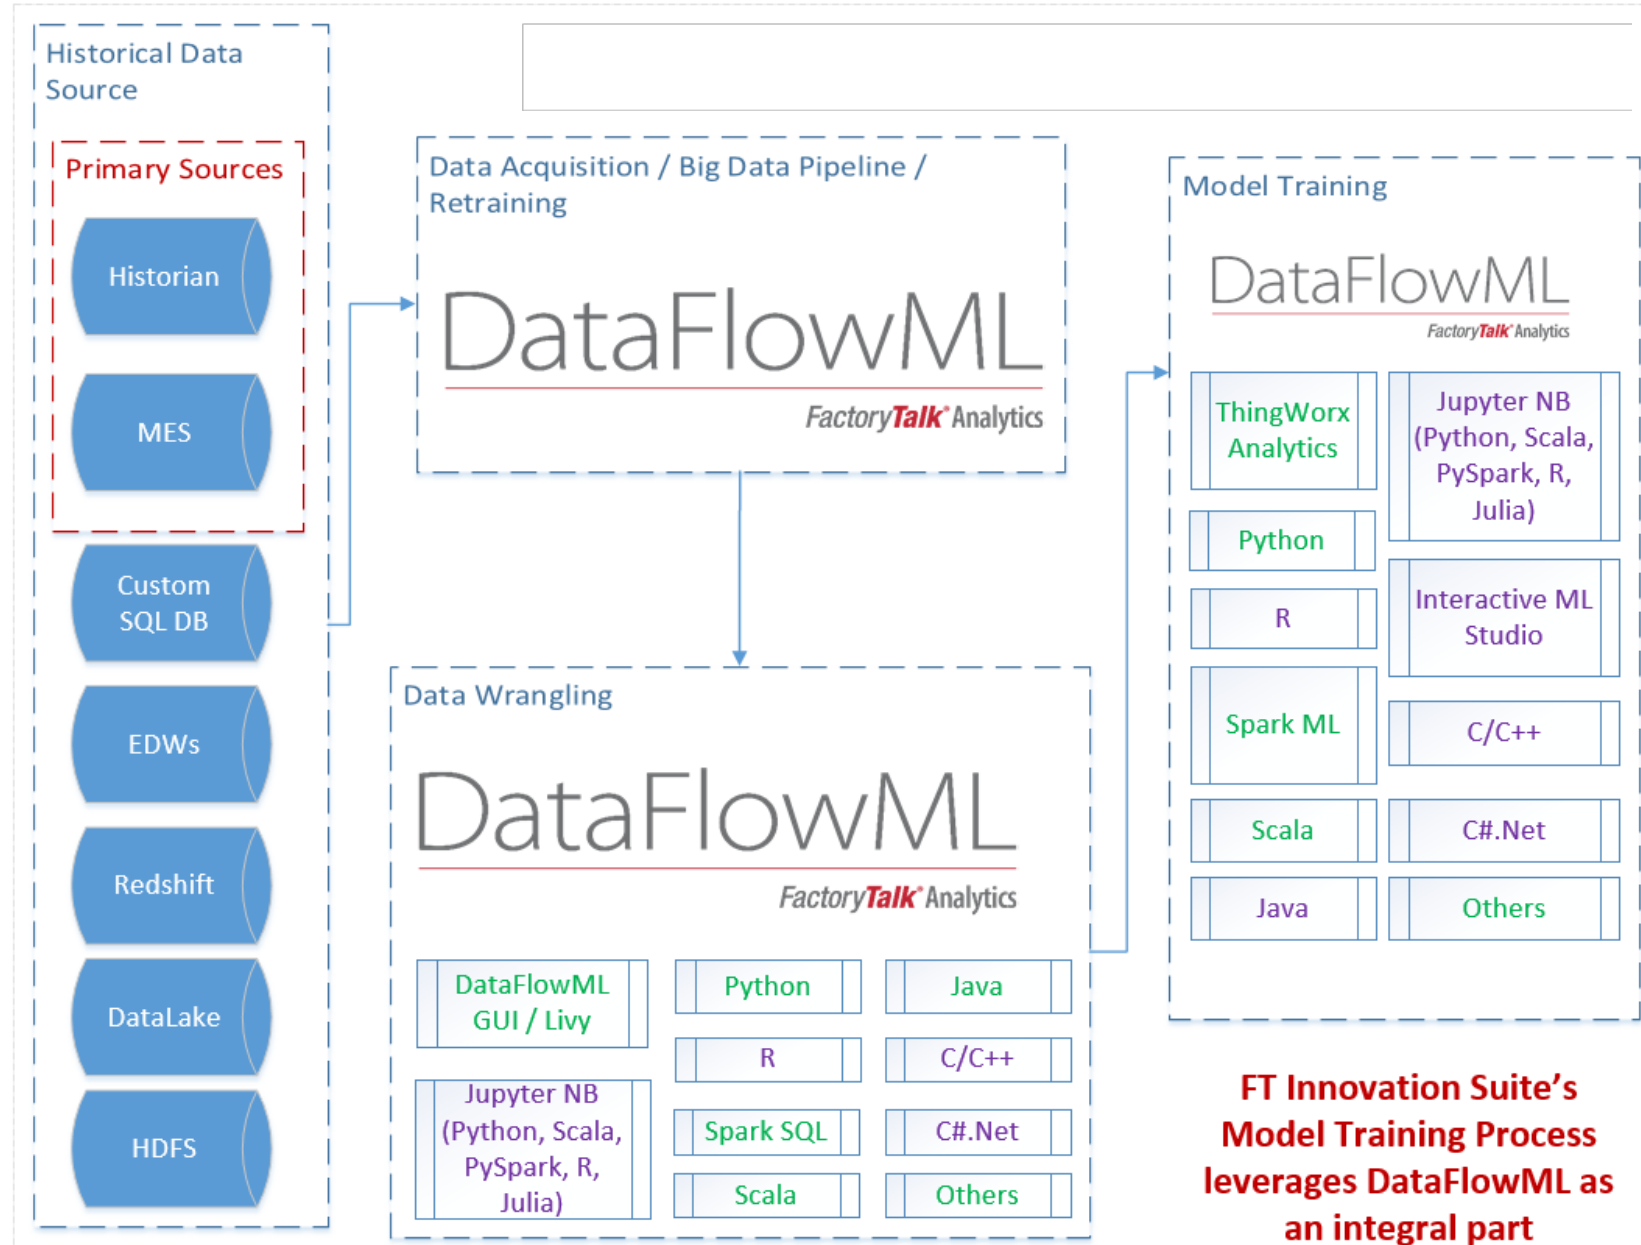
Historical Data Source

Primary Sources

Historian

MES

Custom SQL DB

EDWs

Redshift

DataLake

HDFS

Data Acquisition / Big Data Pipeline / Retraining

DataFlowML

FactoryTalk Analytics

Data Wrangling

DataFlowML

FactoryTalk Analytics

DataFlowML GUI / Livy

Python

Java

R

C/C++

Jupyter NB (Python, Scala, PySpark, R, Julia)

Spark SQL

C#.Net

Scala

Others

Model Training

DataFlowML

FactoryTalk Analytics

ThingWorx Analytics

Jupyter NB (Python, Scala, PySpark, R, Julia)

Python

R

Interactive ML Studio

Spark ML

C/C++

Scala

C#.Net

Java

Others

FT Innovation Suite's Model Training Process leverages DataFlowML as an integral part